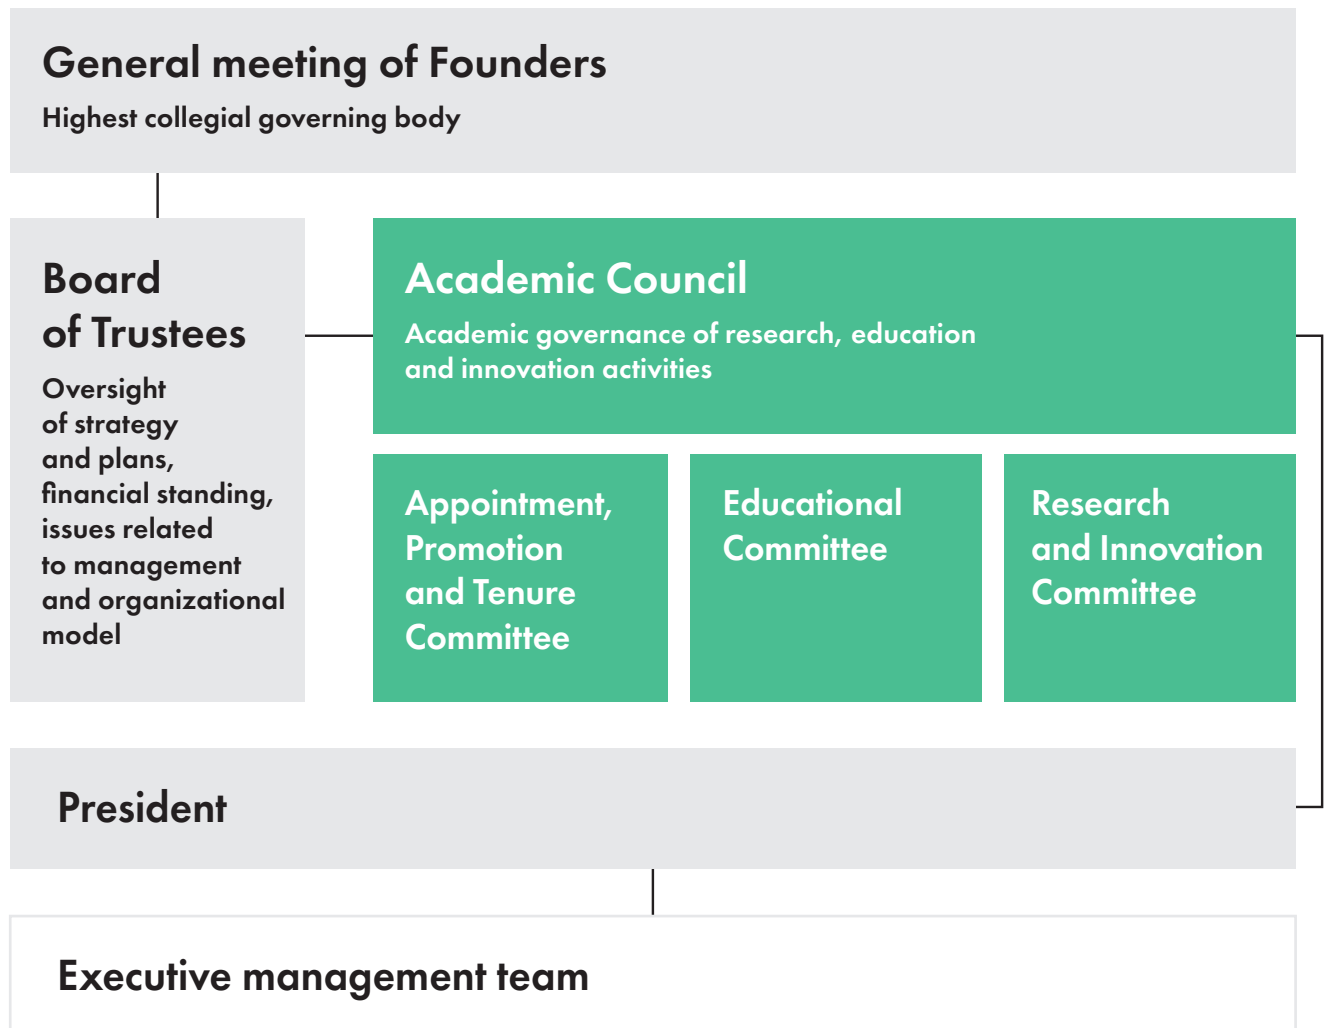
General meeting of Founders

Highest collegial governing body

Board of Trustees

Oversight of strategy and plans, financial standing, issues related to management and organizational model

Academic Council

Academic governance of research, education and innovation activities

Appointment, Promotion and Tenure Committee

Educational Committee

Research and Innovation Committee

President

Executive management team